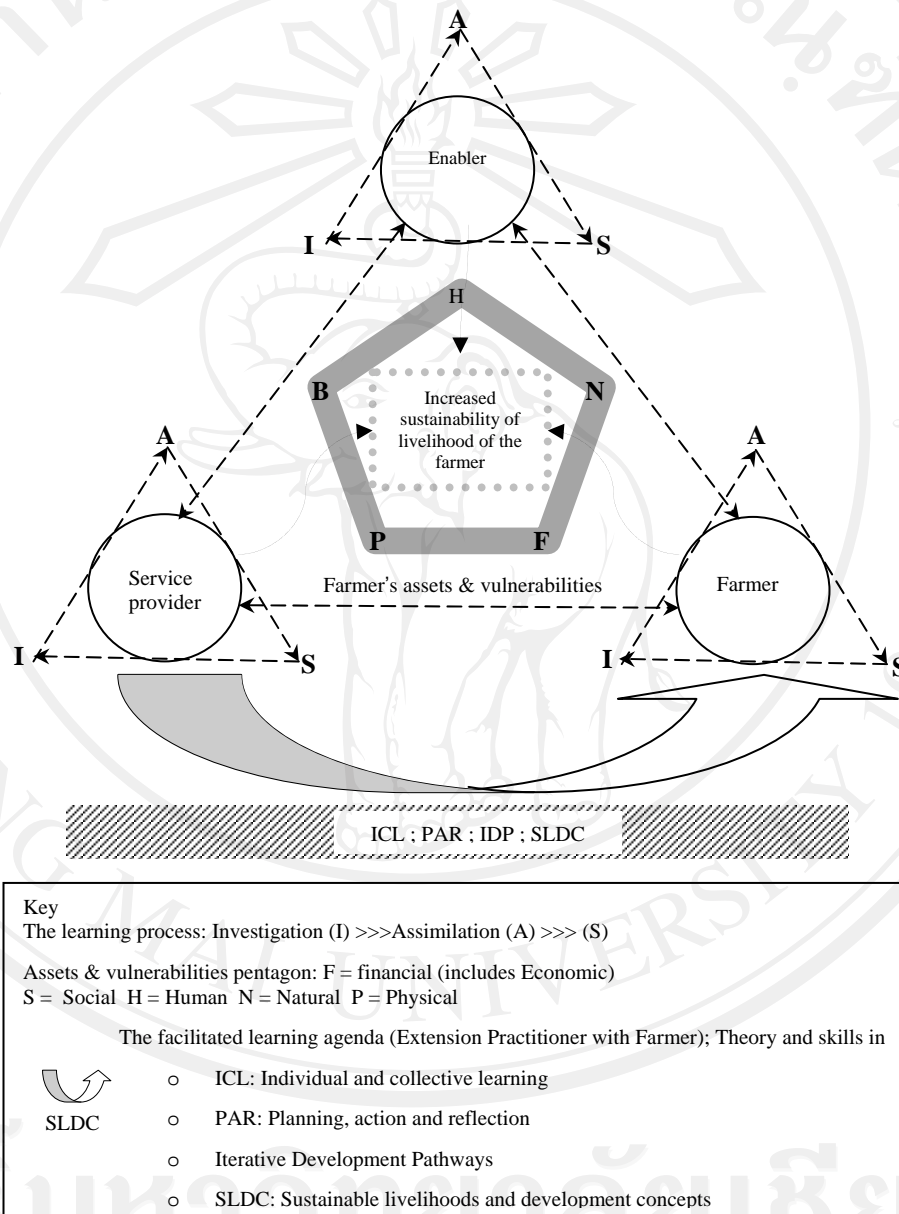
A

Enabler

I

S

H

B

N

Increased sustainability of livelihood of the farmer

A

A

P

F

Service provider

Farmer's assets & vulnerabilities

Farmer

I

S

I

S

ICL ; PAR ; IDP ; SLDC

Key

The learning process: Investigation (I) >>>Assimilation (A) >>> (S)

Assets & vulnerabilities pentagon: F = financial (includes Economic)
S = Social H = Human N = Natural P = Physical

The facilitated learning agenda (Extension Practitioner with Farmer); Theory and skills in

SLDC

o ICL: Individual and collective learning

o PAR: Planning, action and reflection

o Iterative Development Pathways

o SLDC: Sustainable livelihoods and development concepts